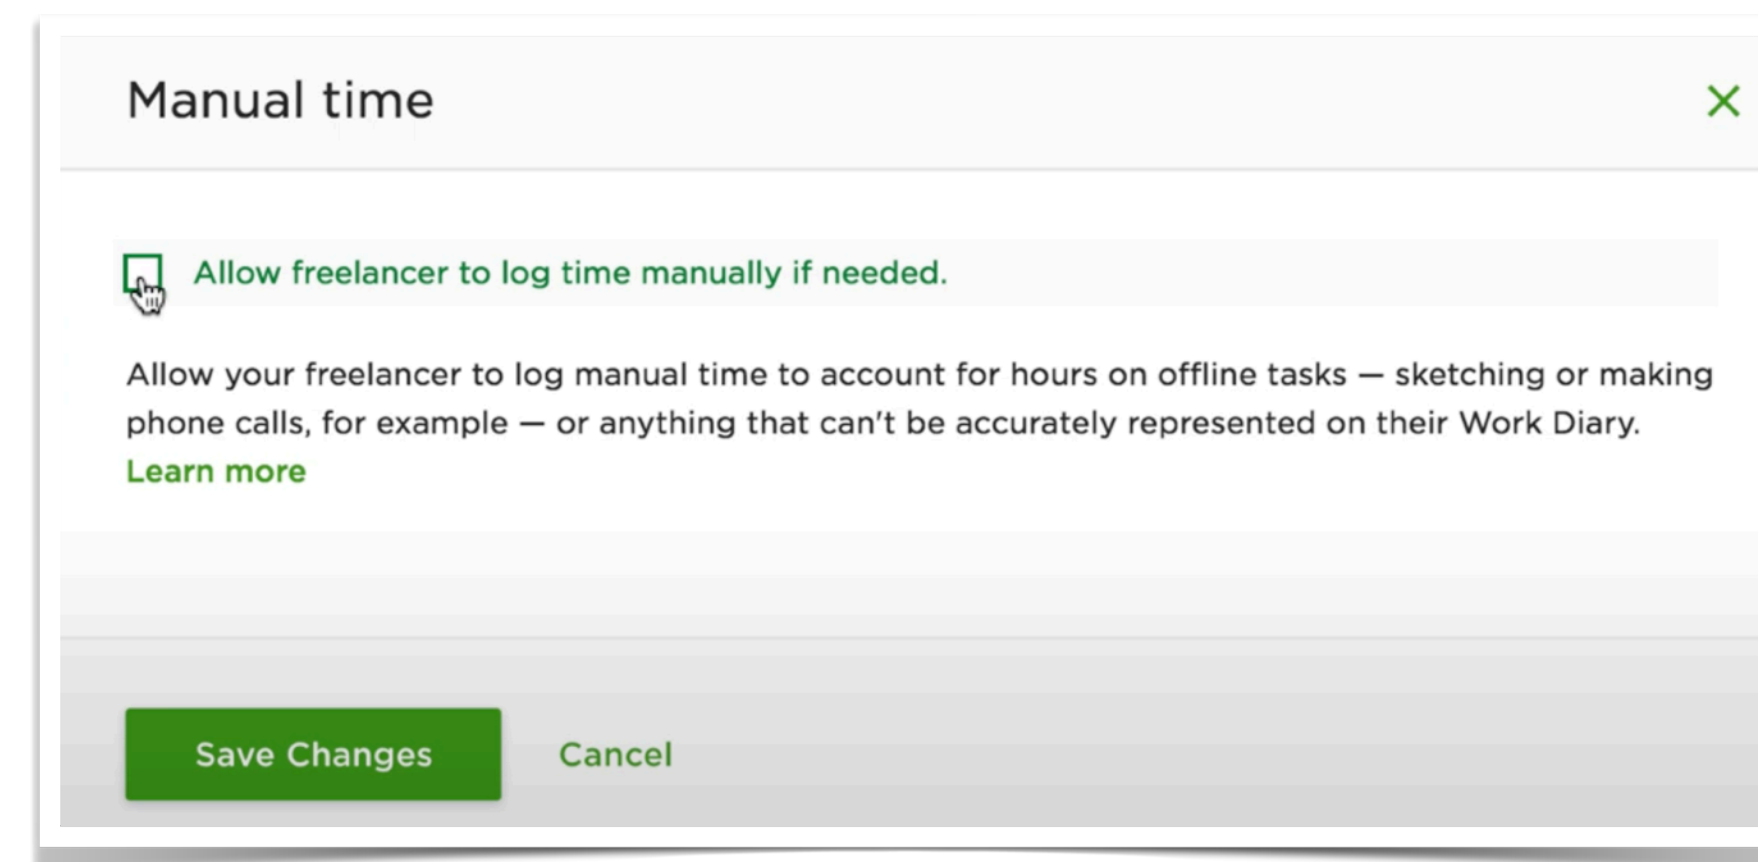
Manual time

Allow freelancer to log time manually if needed.

Allow your freelancer to log manual time to account for hours on offline tasks — sketching or making phone calls, for example — or anything that can't be accurately represented on their Work Diary. Learn more

Save Changes

Cancel